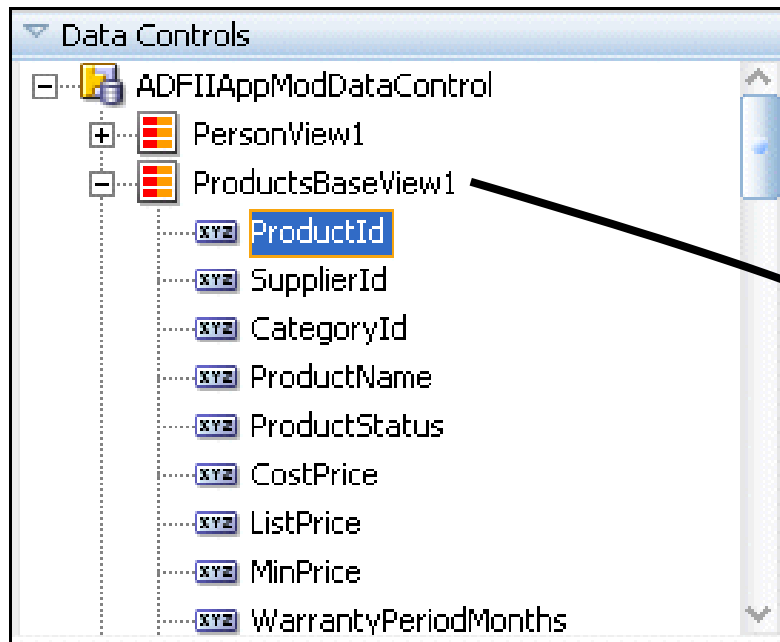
Data Controls

ADFIIAppModDataControl

PersonView1

ProductsBaseView1

XYZ ProductId

XYZ SupplierId

XYZ CategoryId

XYZ ProductName

XYZ ProductStatus

XYZ CostPrice

XYZ ListPrice

XYZ MinPrice

XYZ WarrantyPeriodMonths